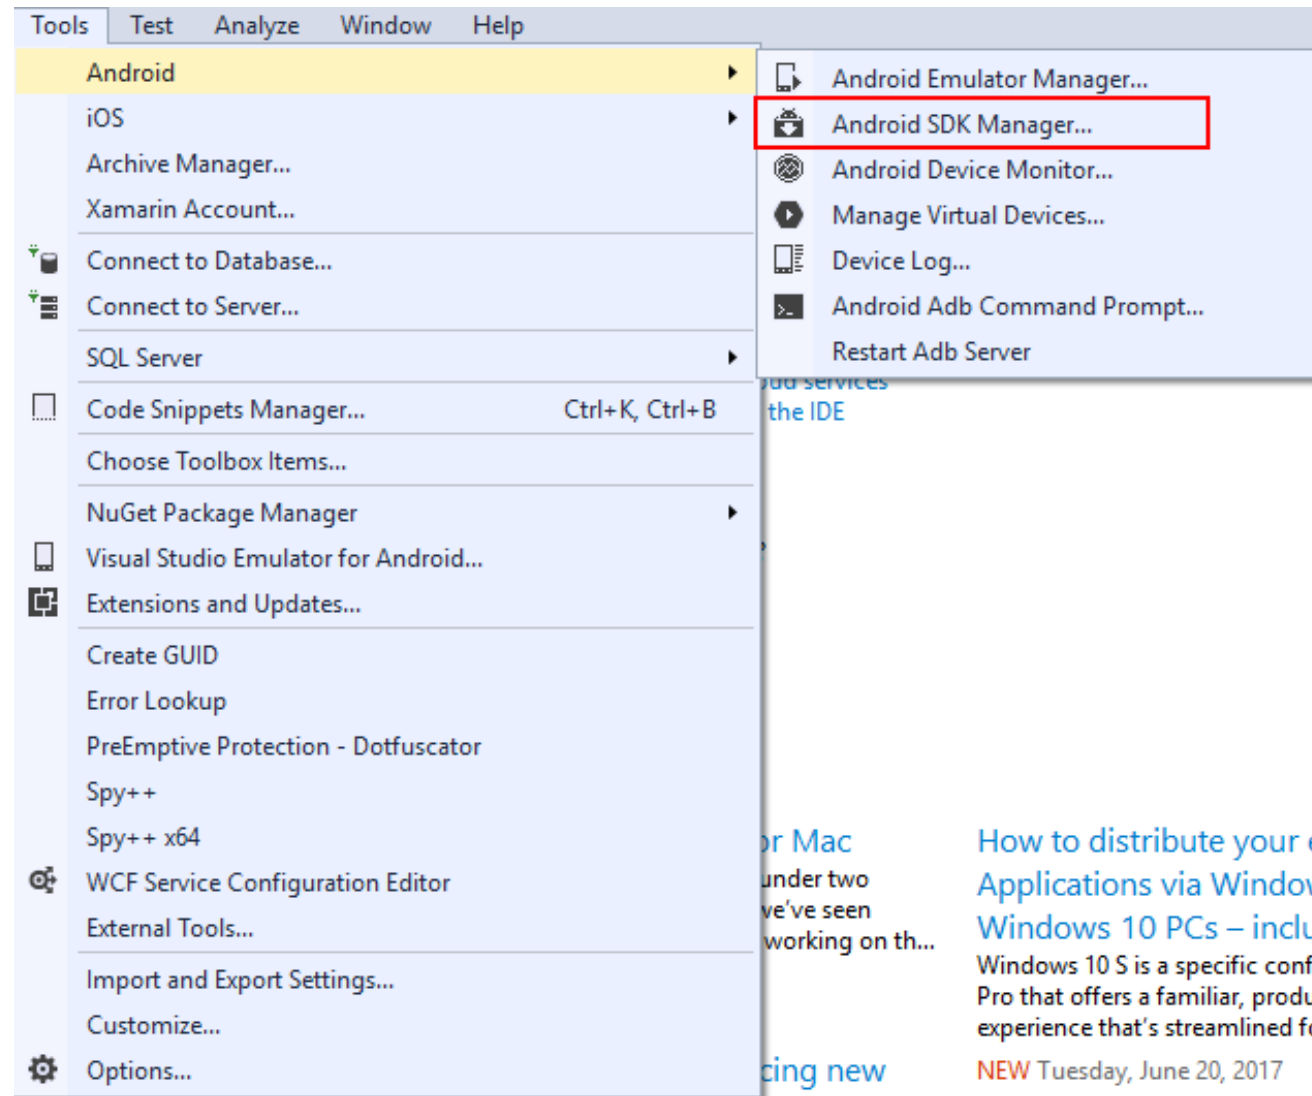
Tools Test Analyze Window Help

Android
iOS
Archive Manager...
Xamarin Account...
Connect to Database...
Connect to Server...
SQL Server
Code Snippets Manager... Ctrl+K, Ctrl+B
Choose Toolbox Items...
NuGet Package Manager
Visual Studio Emulator for Android...
Extensions and Updates...
Create GUID
Error Lookup
PreEmptive Protection - Dotfuscator
Spy++
Spy++ x64
WCF Service Configuration Editor
External Tools...
Import and Export Settings...
Customize...
Options...

Android Emulator Manager...
Android SDK Manager...
Android Device Monitor...
Manage Virtual Devices...
Device Log...
Android Adb Command Prompt...
Restart Adb Server

oud services
the IDE

or Mac
under two
ve've seen
working on th...
cing new

How to distribute your
Applications via Windo
Windows 10 PCs – inclu
Windows 10 S is a specific conf
Pro that offers a familiar, produ
experience that's streamlined f
NEW Tuesday, June 20, 2017